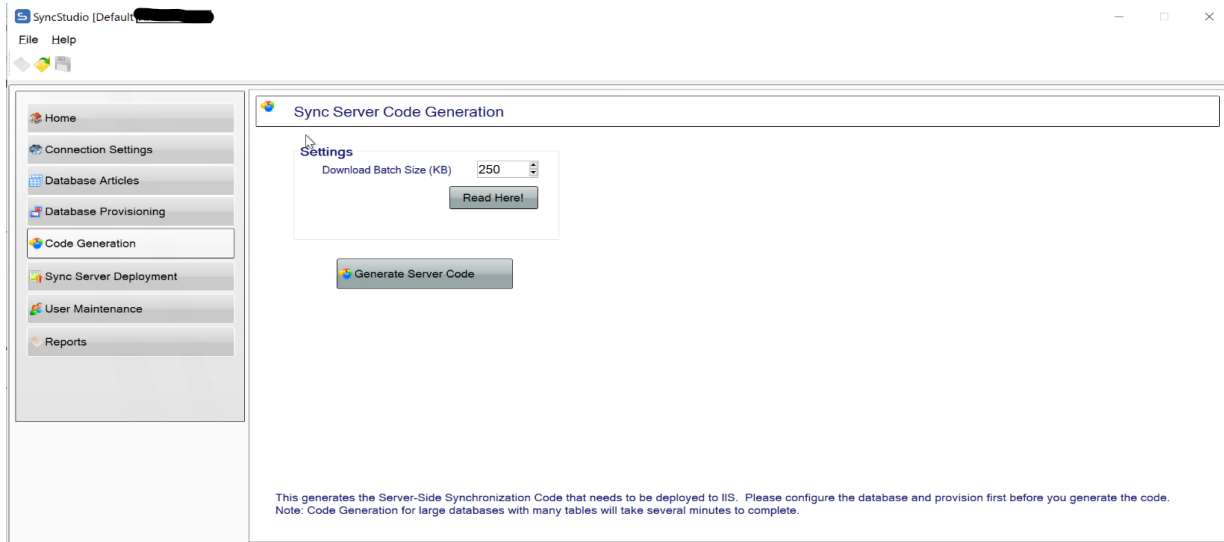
SyncStudio [Default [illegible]

File Help

Home
Connection Settings
Database Articles
Database Provisioning
Code Generation
Sync Server Deployment
User Maintenance
Reports

Sync Server Code Generation

Settings
Download Batch Size (KB) 250
Read Here!

Generate Server Code

This generates the Server-Side Synchronization Code that needs to be deployed to IIS. Please configure the database and provision first before you generate the code.
Note: Code Generation for large databases with many tables will take several minutes to complete.